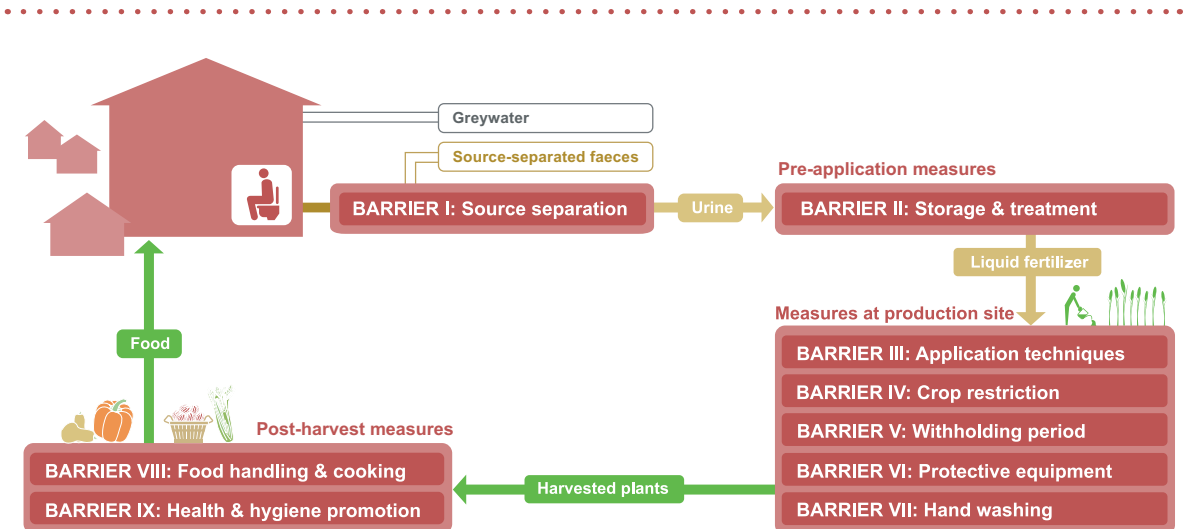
Greywater

Source-separated faeces

BARRIER I: Source separation

Urine

Pre-application measures

BARRIER II: Storage & treatment

Liquid fertilizer

Measures at production site

BARRIER III: Application techniques

BARRIER IV: Crop restriction

BARRIER V: Withholding period

BARRIER VI: Protective equipment

BARRIER VII: Hand washing

Harvested plants

Post-harvest measures

BARRIER VIII: Food handling & cooking

BARRIER IX: Health & hygiene promotion

Food